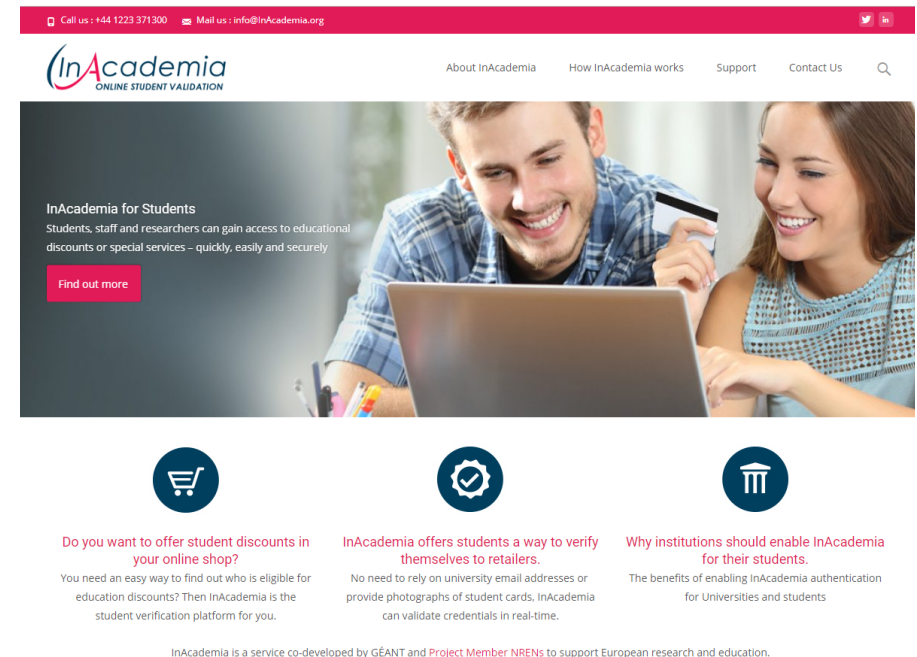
Call us : +44 1223 371300 Mail us : info@InAcademia.org

InAcademia
ONLINE STUDENT VALIDATION

About InAcademia How InAcademia works Support Contact Us

InAcademia for Students
Students, staff and researchers can gain access to educational discounts or special services – quickly, easily and securely

Find out more

Do you want to offer student discounts in your online shop?
You need an easy way to find out who is eligible for education discounts? Then InAcademia is the student verification platform for you.

InAcademia offers students a way to verify themselves to retailers.
No need to rely on university email addresses or provide photographs of student cards, InAcademia can validate credentials in real-time.

Why institutions should enable InAcademia for their students.
The benefits of enabling InAcademia authentication for Universities and students

InAcademia is a service co-developed by GÉANT and Project Member NRENs to support European research and education.